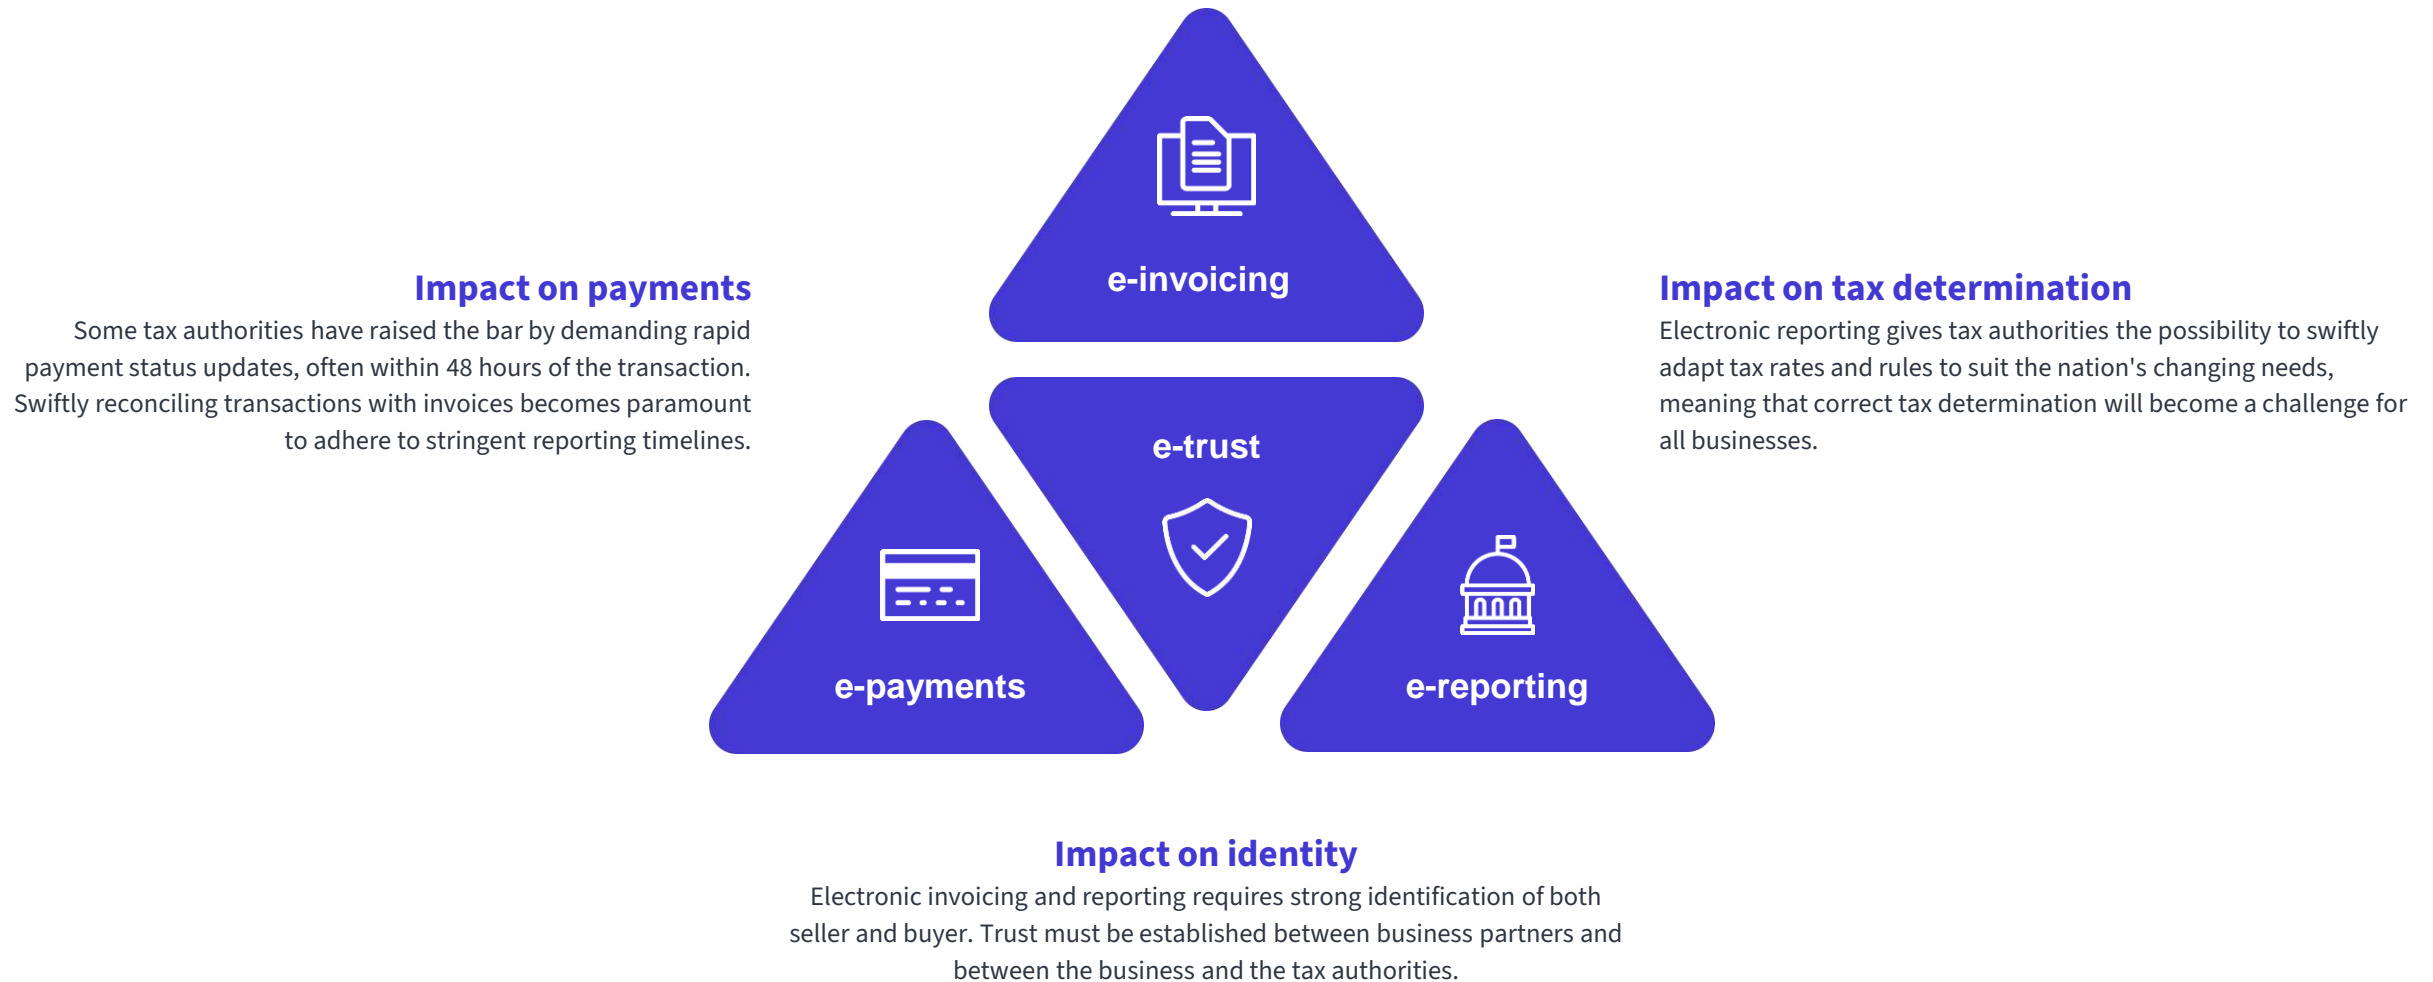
e-invoicing

Impact on payments
Some tax authorities have raised the bar by demanding rapid payment status updates, often within 48 hours of the transaction. Swiftly reconciling transactions with invoices becomes paramount to adhere to stringent reporting timelines.

Impact on tax determination
Electronic reporting gives tax authorities the possibility to swiftly adapt tax rates and rules to suit the nation's changing needs, meaning that correct tax determination will become a challenge for all businesses.

e-trust

e-payments

e-reporting

Impact on identity
Electronic invoicing and reporting requires strong identification of both seller and buyer. Trust must be established between business partners and between the business and the tax authorities.